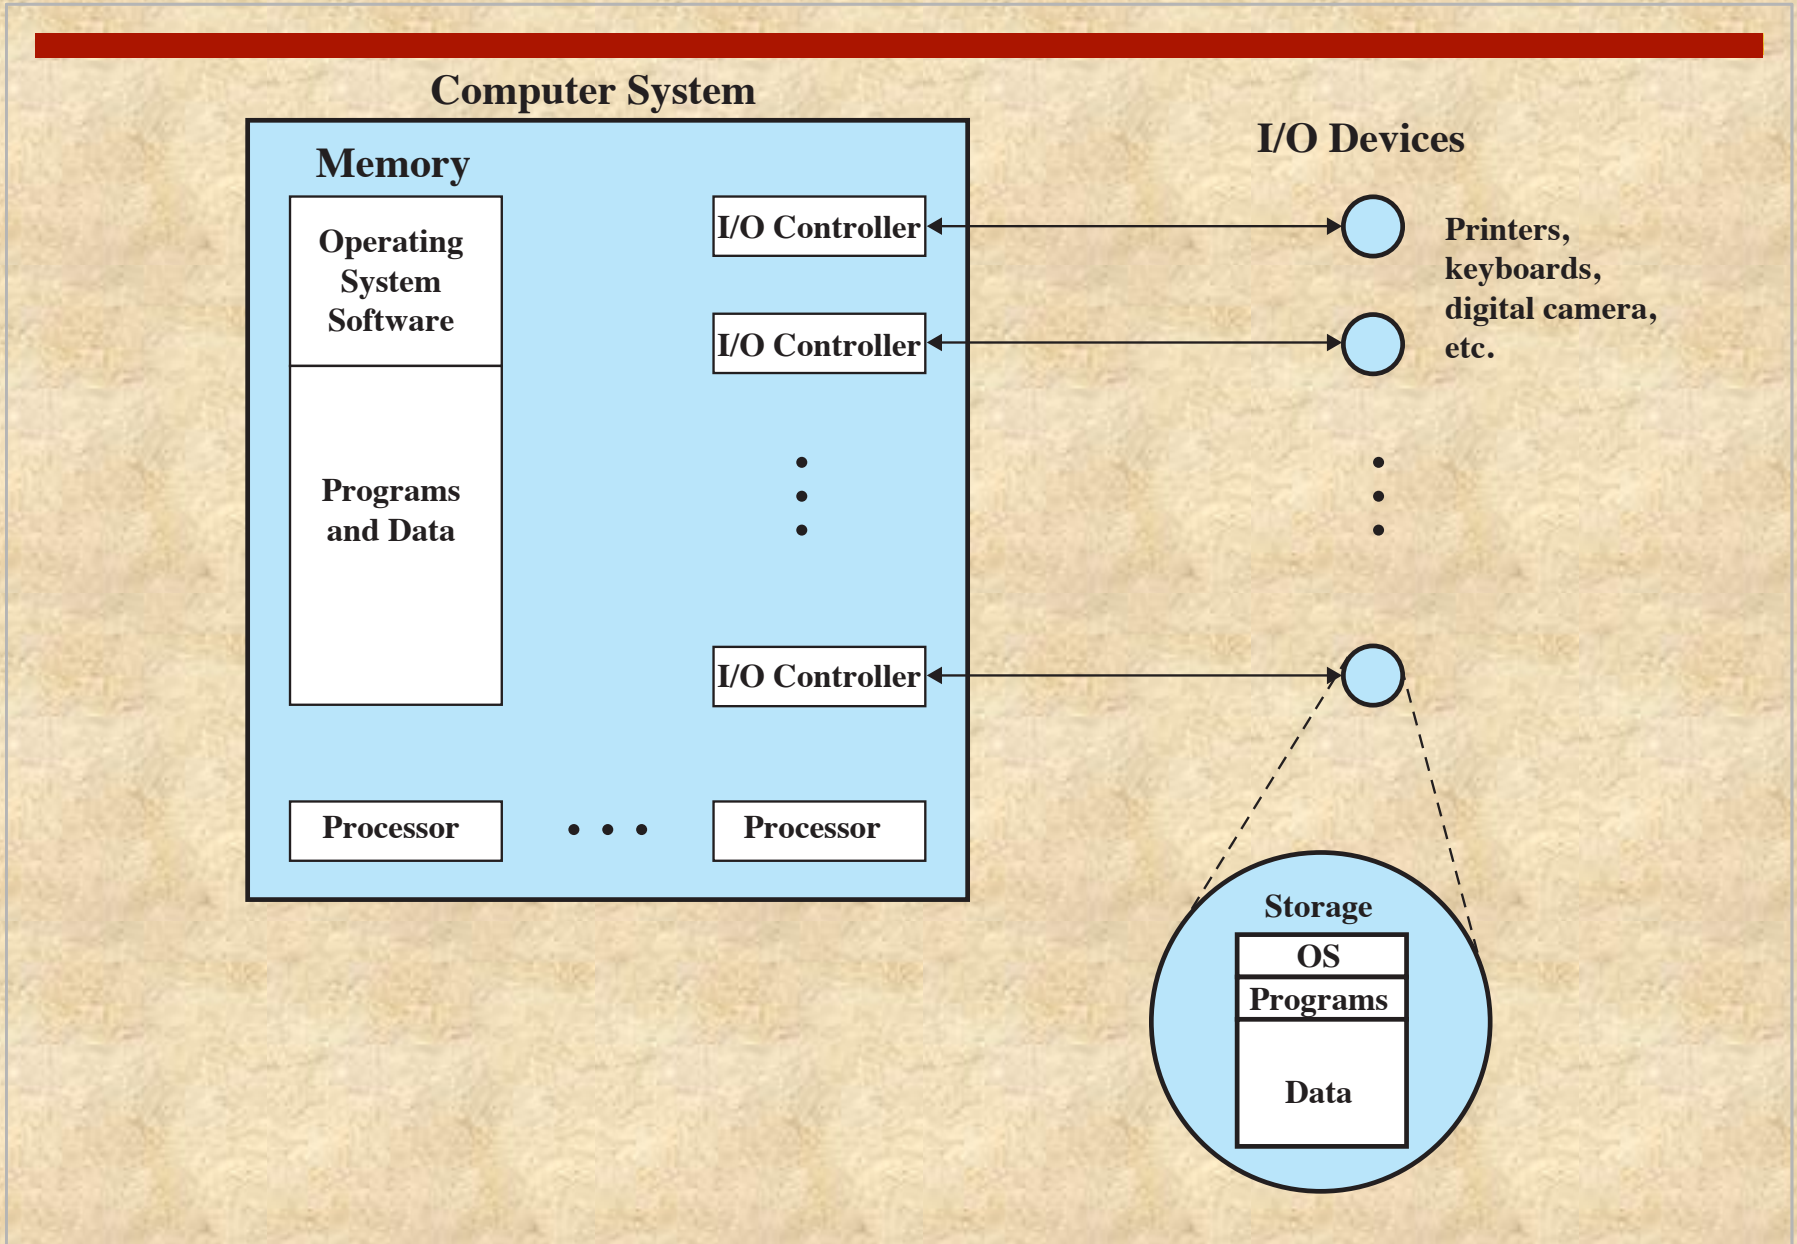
Computer System

Memory

Operating System Software

Programs and Data

I/O Controller

I/O Controller

I/O Controller

Processor

Processor

I/O Devices

Printers, keyboards, digital camera, etc.

Storage

OS

Programs

Data